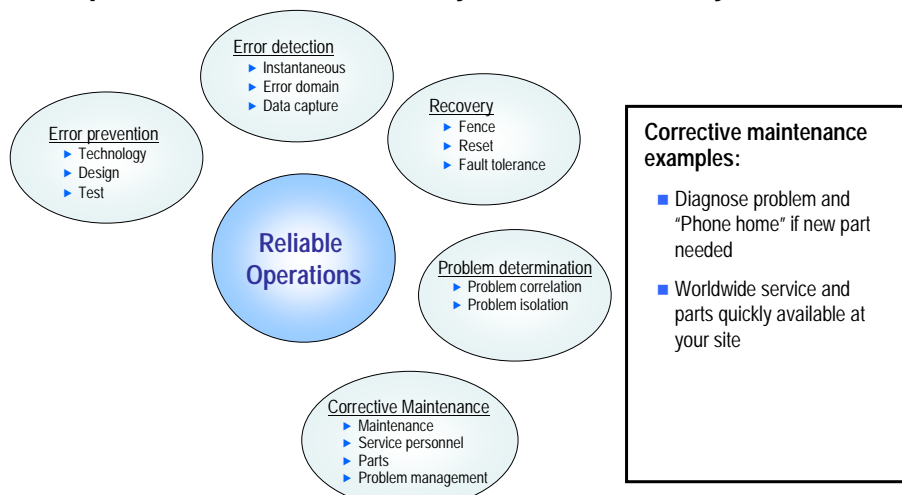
Error detection
Instantaneous
Error domain
Data capture

Error prevention
Technology
Design
Test

Recovery
Fence
Reset
Fault tolerance

Reliable Operations

Problem determination
Problem correlation
Problem isolation

Corrective Maintenance
Maintenance
Service personnel
Parts
Problem management

Corrective maintenance examples:

Diagnose problem and "Phone home" if new part needed

Worldwide service and parts quickly available at your site